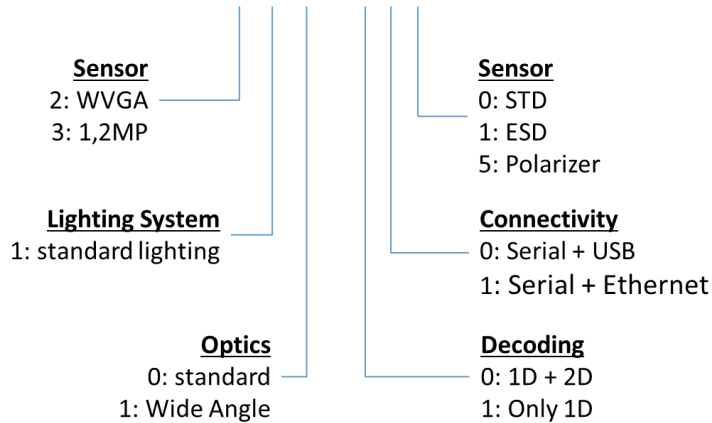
**Sensor**
2: WVGA
3: 1,2MP

**Lighting System**
1: standard lighting

**Optics**
0: standard
1: Wide Angle

**Sensor**
0: STD
1: ESD
5: Polarizer

**Connectivity**
0: Serial + USB
1: Serial + Ethernet

**Decoding**
0: 1D + 2D
1: Only 1D